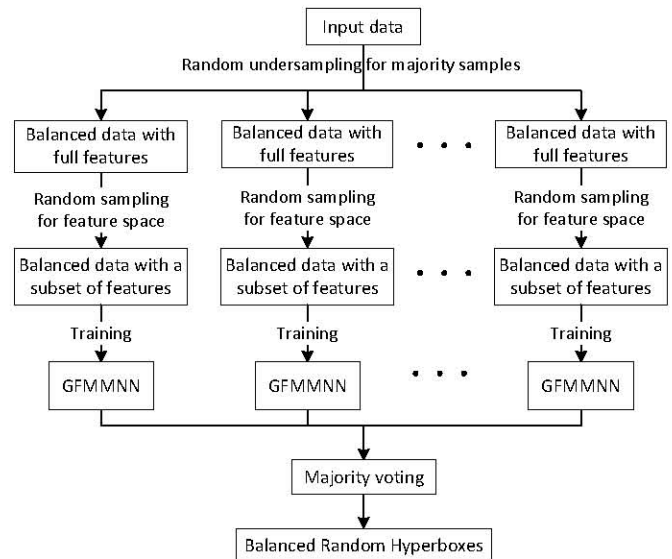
Input data

Random undersampling for majority samples

Balanced data with full features

Balanced data with full features

• • •

Balanced data with full features

Random sampling for feature space

Random sampling for feature space

Random sampling for feature space

Balanced data with a subset of features

Balanced data with a subset of features

• • •

Balanced data with a subset of features

Training

Training

Training

GFMMNN

GFMMNN

• • •

GFMMNN

Majority voting

Balanced Random Hyperboxes